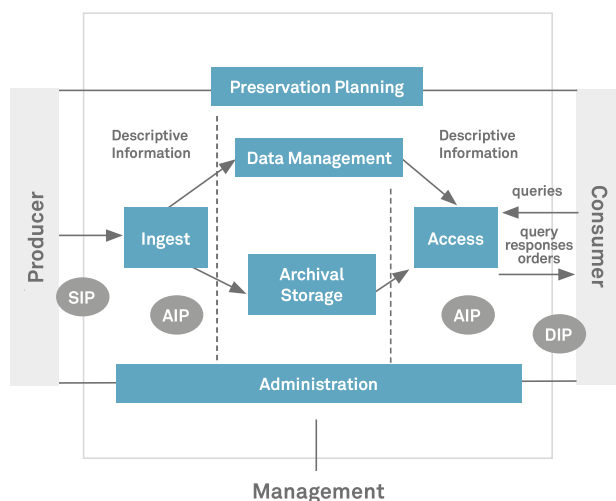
Preservation Planning

Producer

Descriptive Information

Data Management

Descriptive Information

Consumer

queries

Ingest

Access

query responses orders

SIP

Archival Storage

AIP

AIP

DIP

Administration

Management